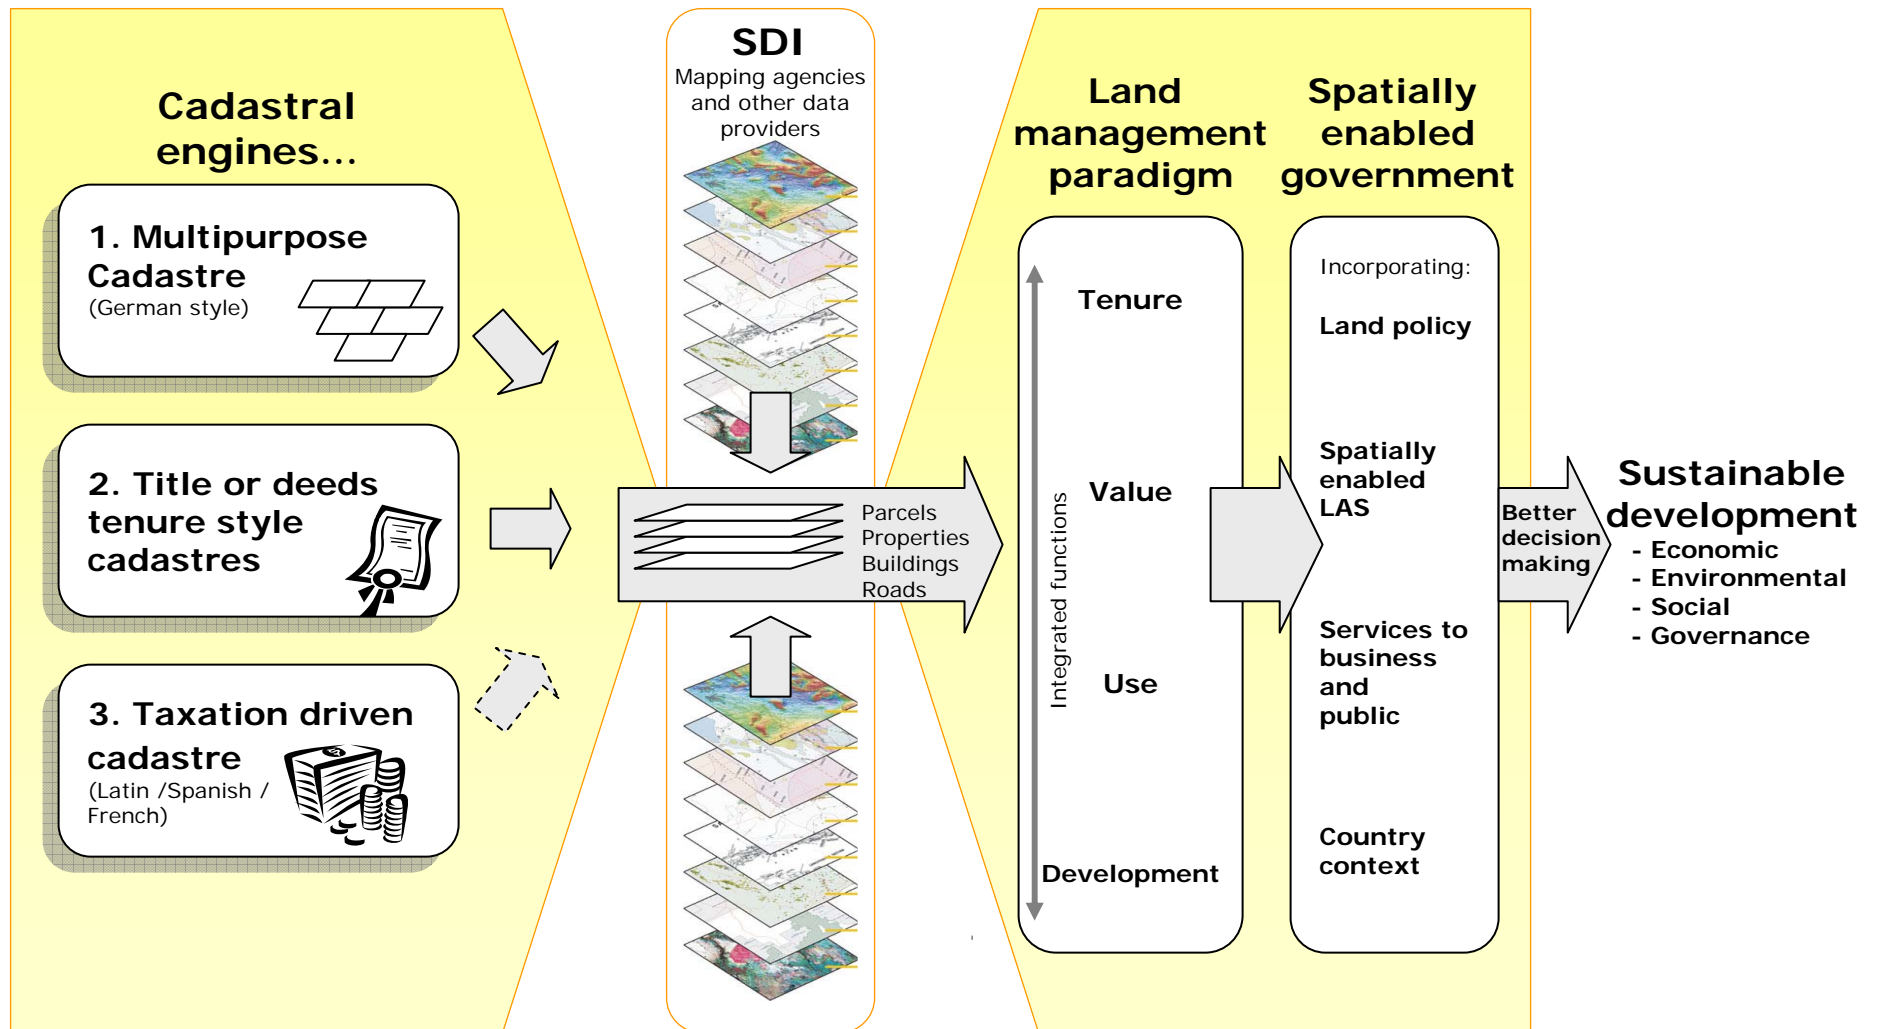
Cadastral engines...

1. Multipurpose Cadastre
(German style)

2. Title or deeds tenure style cadastres

3. Taxation driven cadastre
(Latin /Spanish / French)

SDI
Mapping agencies and other data providers

Parcels
Properties
Buildings
Roads

Land management paradigm

Integrated functions

Tenure

Value

Use

Development

Spatially enabled government

Incorporating:

Land policy

Spatially enabled LAS

Services to business and public

Country context

Better decision making

Sustainable development
- Economic
- Environmental
- Social
- Governance